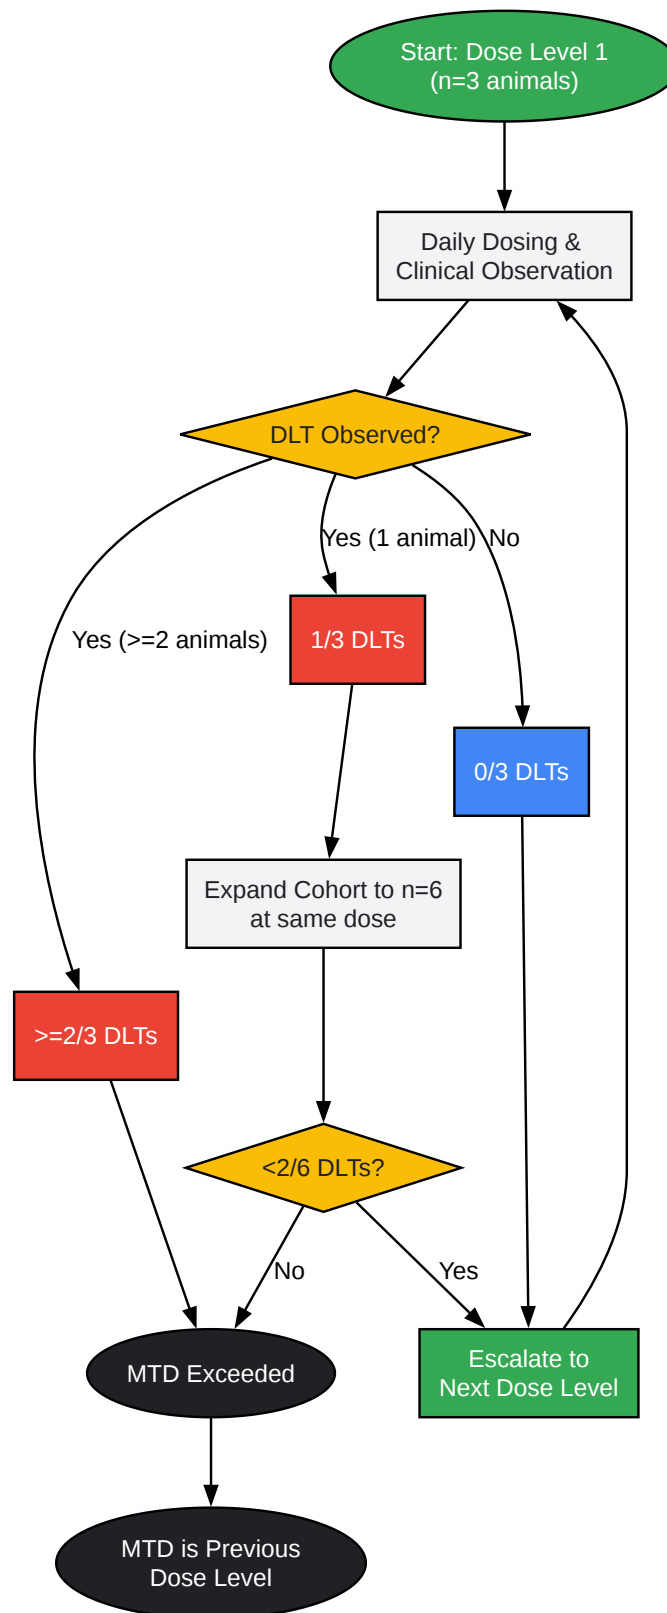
Start: Dose Level 1
(n=3 animals)

Daily Dosing &
Clinical Observation

DLT Observed?

Yes (1 animal)

No

Yes (>=2 animals)

1/3 DLTs

0/3 DLTs

Expand Cohort to n=6
at same dose

>=2/3 DLTs

<2/6 DLTs?

No

Yes

MTD Exceeded

Escalate to
Next Dose Level

MTD is Previous
Dose Level